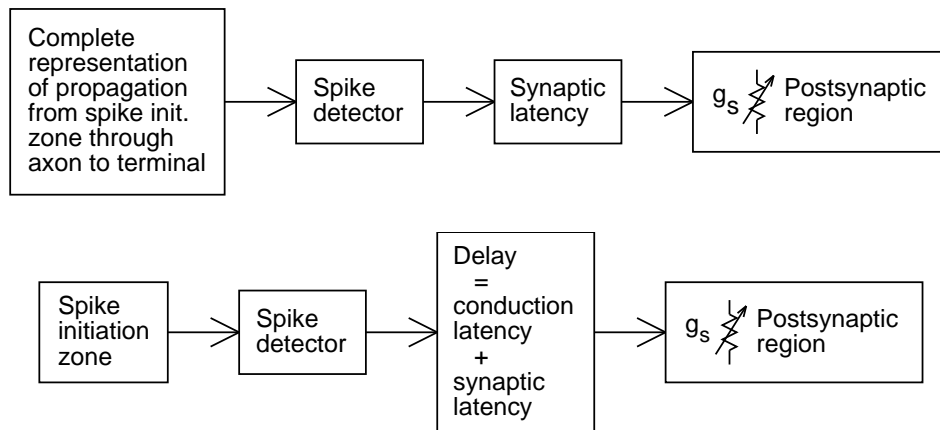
Complete representation of propagation from spike init. zone through axon to terminal

Spike detector

Synaptic latency

$g_s$ Postsynaptic region

Spike initiation zone

Spike detector

Delay = conduction latency + synaptic latency

$g_s$ Postsynaptic region